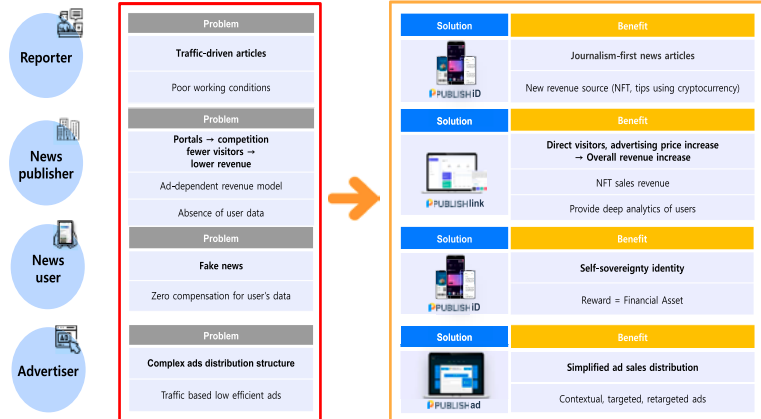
Reporter

News publisher

News user

Advertiser

Problem

Traffic-driven articles

Poor working conditions

Problem

Portals → competition fewer visitors → lower revenue

Ad-dependent revenue model

Absence of user data

Problem

Fake news

Zero compensation for user's data

Problem

Complex ads distribution structure

Traffic based low efficient ads

| Solution | Benefit |
|---|---|
| PUBLISH iD | Journalism-first news articles |
| | New revenue source (NFT, tips using cryptocurrency) |

| Solution | Benefit |
|---|---|
| PUBLISH link | Direct visitors, advertising price increase → Overall revenue increase |
| | NFT sales revenue |
| | Provide deep analytics of users |

| Solution | Benefit |
|---|---|
| PUBLISH iD | Self-sovereignty identity |
| | Reward = Financial Asset |

| Solution | Benefit |
|---|---|
| PUBLISH ad | Simplified ad sales distribution |
| | Contextual, targeted, retargeted ads |